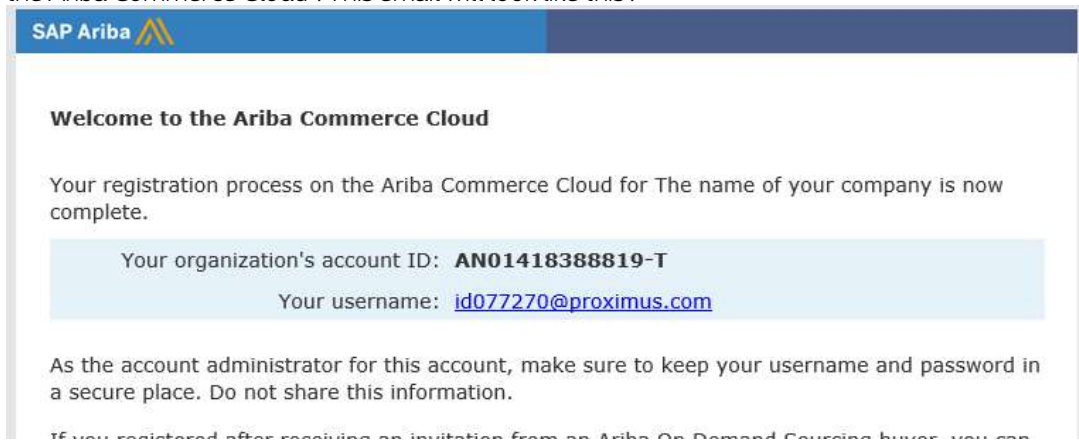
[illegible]

SAP Ariba

Welcome to the Ariba Commerce Cloud

Your registration process on the Ariba Commerce Cloud for The name of your company is now complete.

Your organization's account ID: **AN01418388819-T**

Your username: id077270@proximus.com

As the account administrator for this account, make sure to keep your username and password in a secure place. Do not share this information.

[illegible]